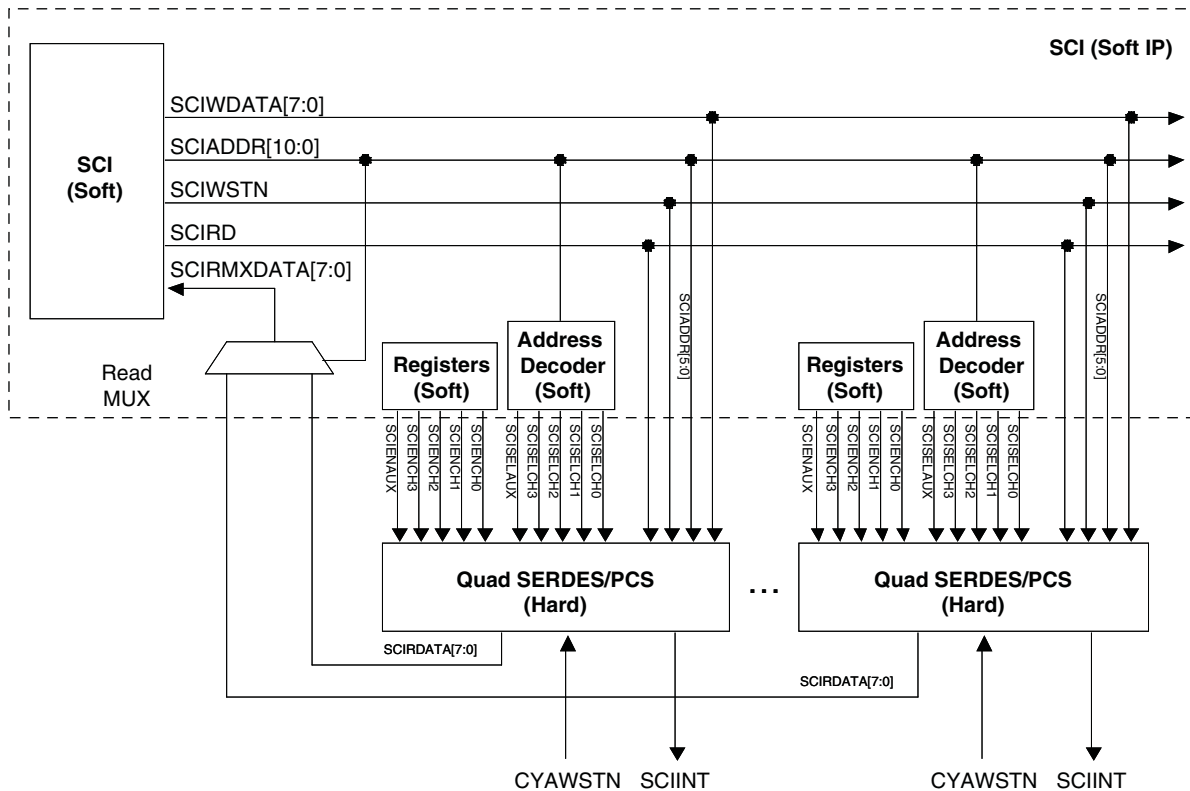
SCI (Soft IP)

SCI (Soft)

SCIWDATA[7:0]
SCIADDR[10:0]
SCIWSTN
SCIRD
SCIRMXDATA[7:0]

Read MUX

Registers (Soft)

Address Decoder (Soft)

SCIADDR[5:0]

SCIENAUX
SCIENCH3
SCIENCH2
SCIENCH1
SCIENCH0
SCISELAUX
SCISELCH3
SCISELCH2
SCISELCH1
SCISELCH0

Quad SERDES/PCS (Hard)

SCIRDATA[7:0]

CYAWSTN SCIINT

Registers (Soft)

Address Decoder (Soft)

SCIADDR[5:0]

SCIENAUX
SCIENCH3
SCIENCH2
SCIENCH1
SCIENCH0
SCISELAUX
SCISELCH3
SCISELCH2
SCISELCH1
SCISELCH0

...

Quad SERDES/PCS (Hard)

SCIRDATA[7:0]

CYAWSTN SCIINT